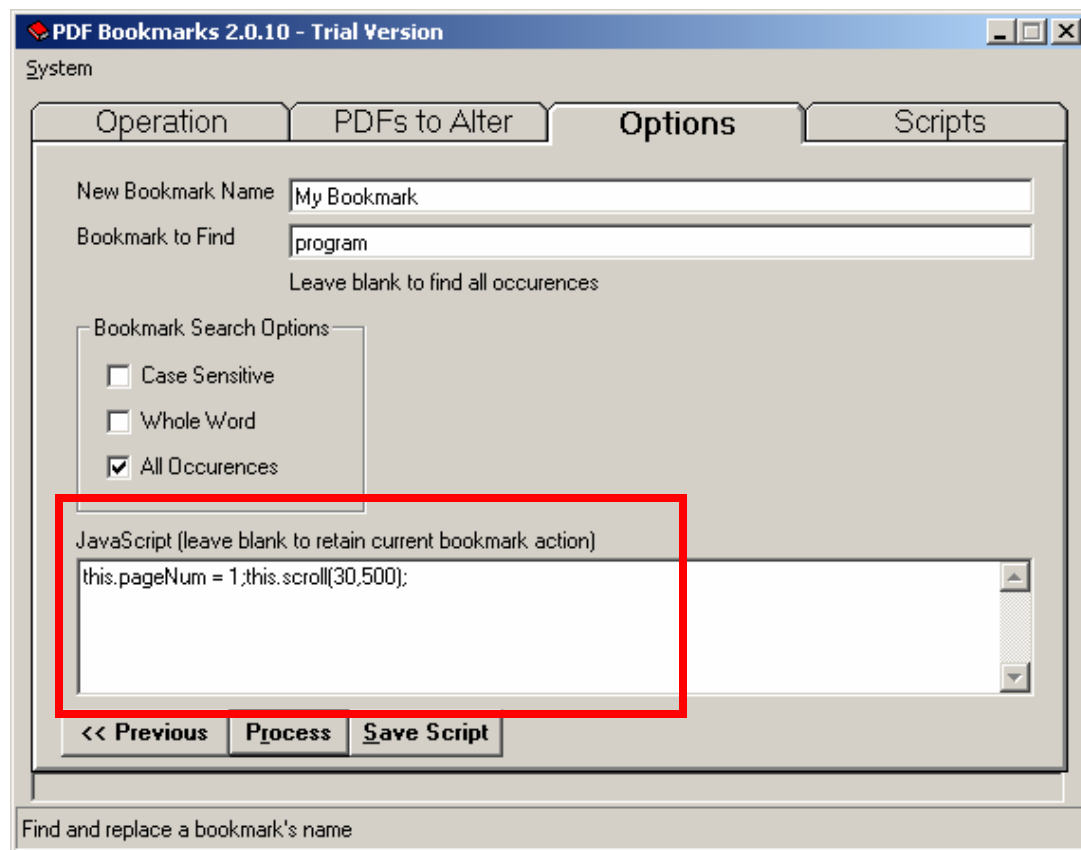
PDF Bookmarks 2.0.10 - Trial Version

System

Operation
PDFs to Alter
Options
Scripts

New Bookmark Name
My Bookmark
Bookmark to Find
program
Leave blank to find all occurences

Bookmark Search Options
Case Sensitive
Whole Word
All Occurences

JavaScript (leave blank to retain current bookmark action)
this.pageNum = 1;this.scroll(30,500);

<< Previous
Process
Save Script

Find and replace a bookmark's name